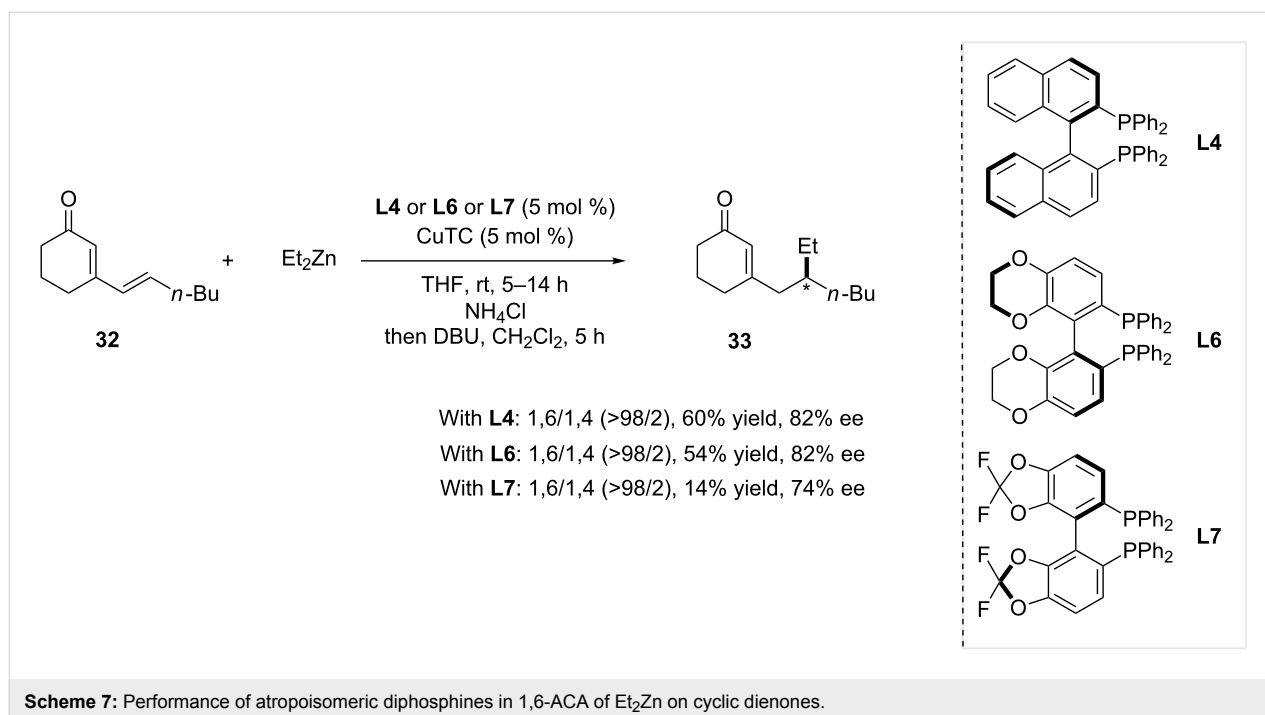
O

$n$-Bu

32

+

$Et_2Zn$

L4 or L6 or L7 (5 mol %)
CuTC (5 mol %)

THF, rt, 5–14 h
$NH_4Cl$
then DBU, $CH_2Cl_2$, 5 h

O

Et

*

$n$-Bu

33

With L4: 1,6/1,4 (>98/2), 60% yield, 82% ee
With L6: 1,6/1,4 (>98/2), 54% yield, 82% ee
With L7: 1,6/1,4 (>98/2), 14% yield, 74% ee

$PPh_2$
$PPh_2$
L4

O
O
O
O
$PPh_2$
$PPh_2$
L6

F
F
O
O
F
F
O
O
$PPh_2$
$PPh_2$
L7

Scheme 7: Performance of atropoisomeric diphosphines in 1,6-ACA of $Et_2Zn$ on cyclic dienones.